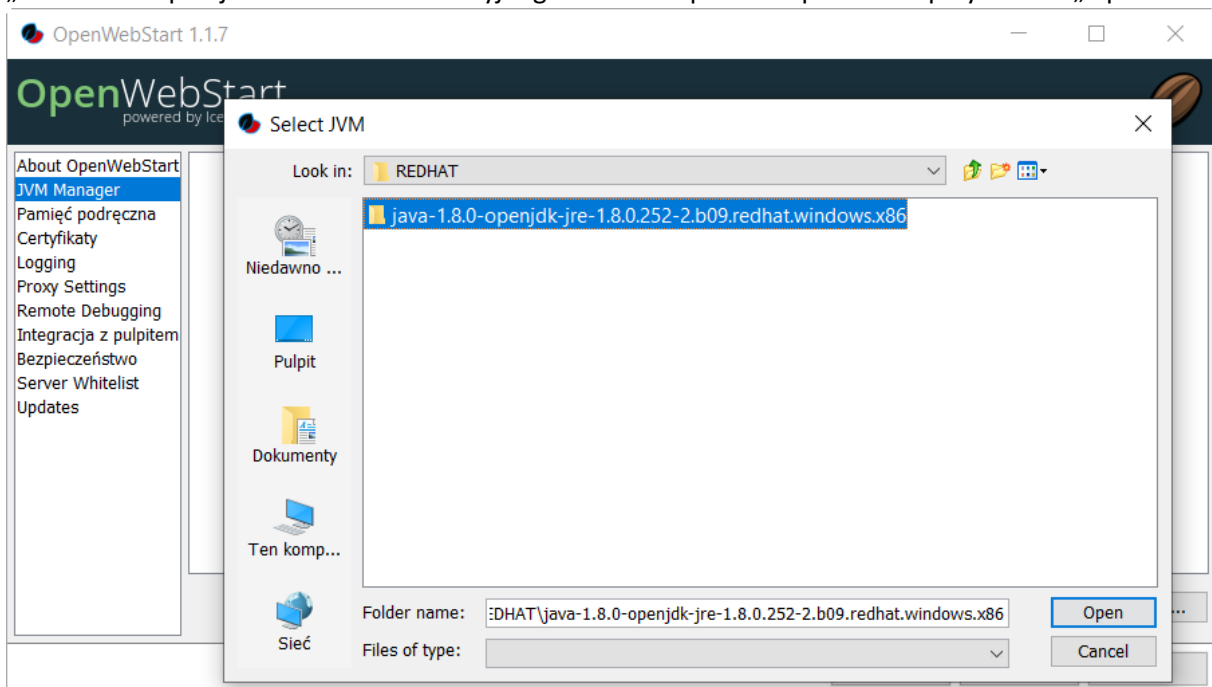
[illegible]

OpenWebStart 1.1.7

OpenWebStart
powered by Ice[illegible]

About OpenWebStart
JVM Manager
Pamięć podręczna
Certyfikaty
Logging
Proxy Settings
Remote Debugging
Integracja z pulpitem
Bezpieczeństwo
Server Whitelist
Updates

Select JVM

Look in: REDHAT

java-1.8.0-openjdk-jre-1.8.0.252-2.b09.redhat.windows.x86

Niedawno ...
Pulpit
Dokumenty
Ten komp...
Sieć

Folder name: :DHAT\java-1.8.0-openjdk-jre-1.8.0.252-2.b09.redhat.windows.x86
Files of type:

Open
Cancel

...